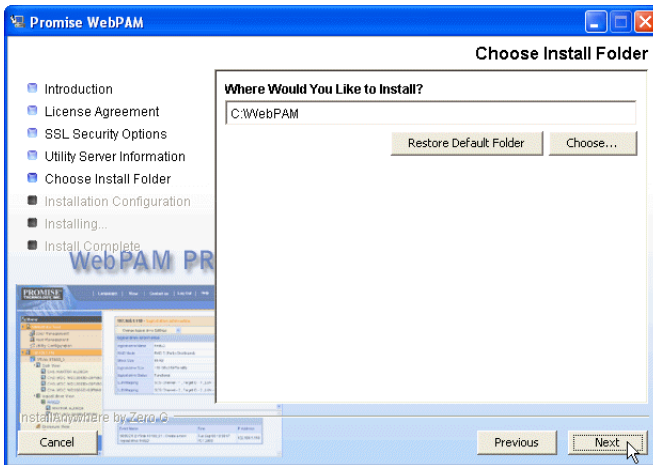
Promise WebPAM

Choose Install Folder

Introduction
License Agreement
SSL Security Options
Utility Server Information
Choose Install Folder
Installation Configuration
Installing...
Install Complete

WebPAM PR

Where Would You Like to Install?

C:\WebPAM

Restore Default Folder

Choose...

InstallAnywhere by Zero G

Cancel

Previous

Next